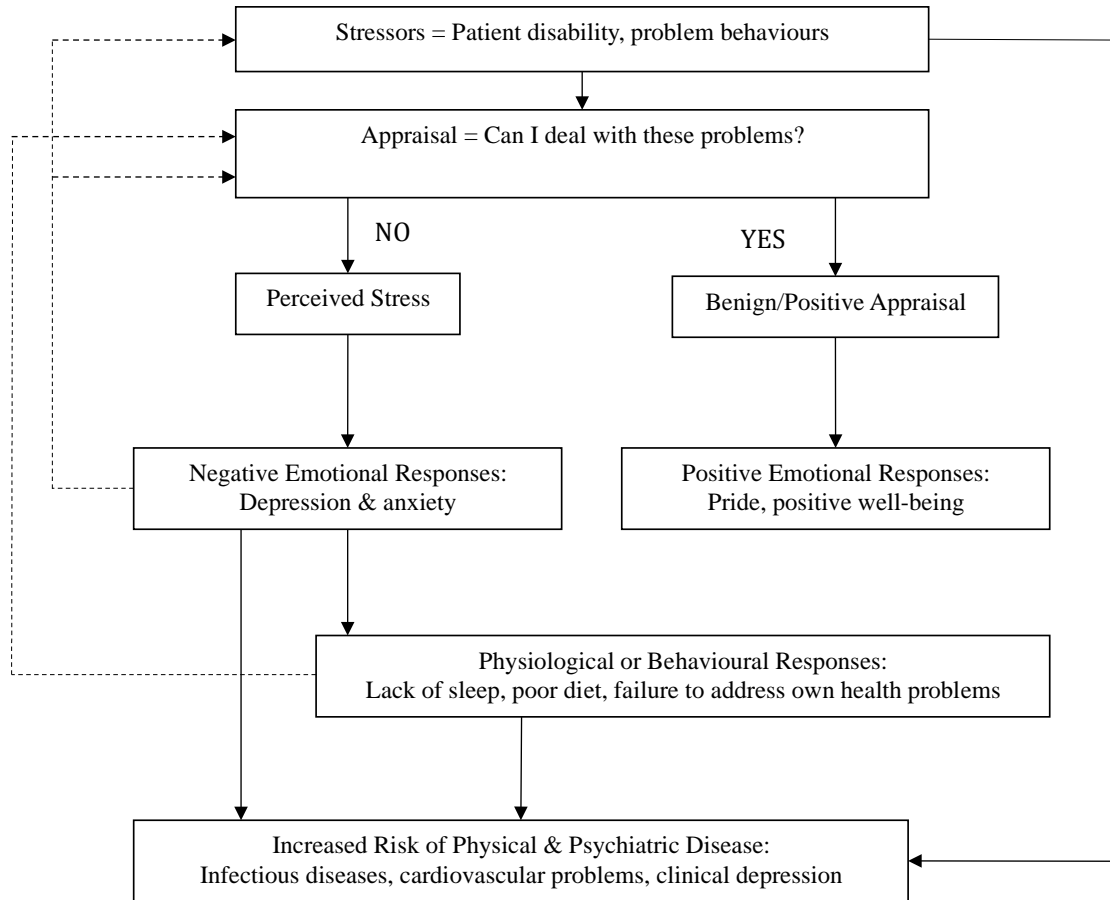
Stressors = Patient disability, problem behaviours

Appraisal = Can I deal with these problems?

NO

YES

Perceived Stress

Benign/Positive Appraisal

Negative Emotional Responses: Depression & anxiety

Positive Emotional Responses: Pride, positive well-being

Physiological or Behavioural Responses: Lack of sleep, poor diet, failure to address own health problems

Increased Risk of Physical & Psychiatric Disease: Infectious diseases, cardiovascular problems, clinical depression